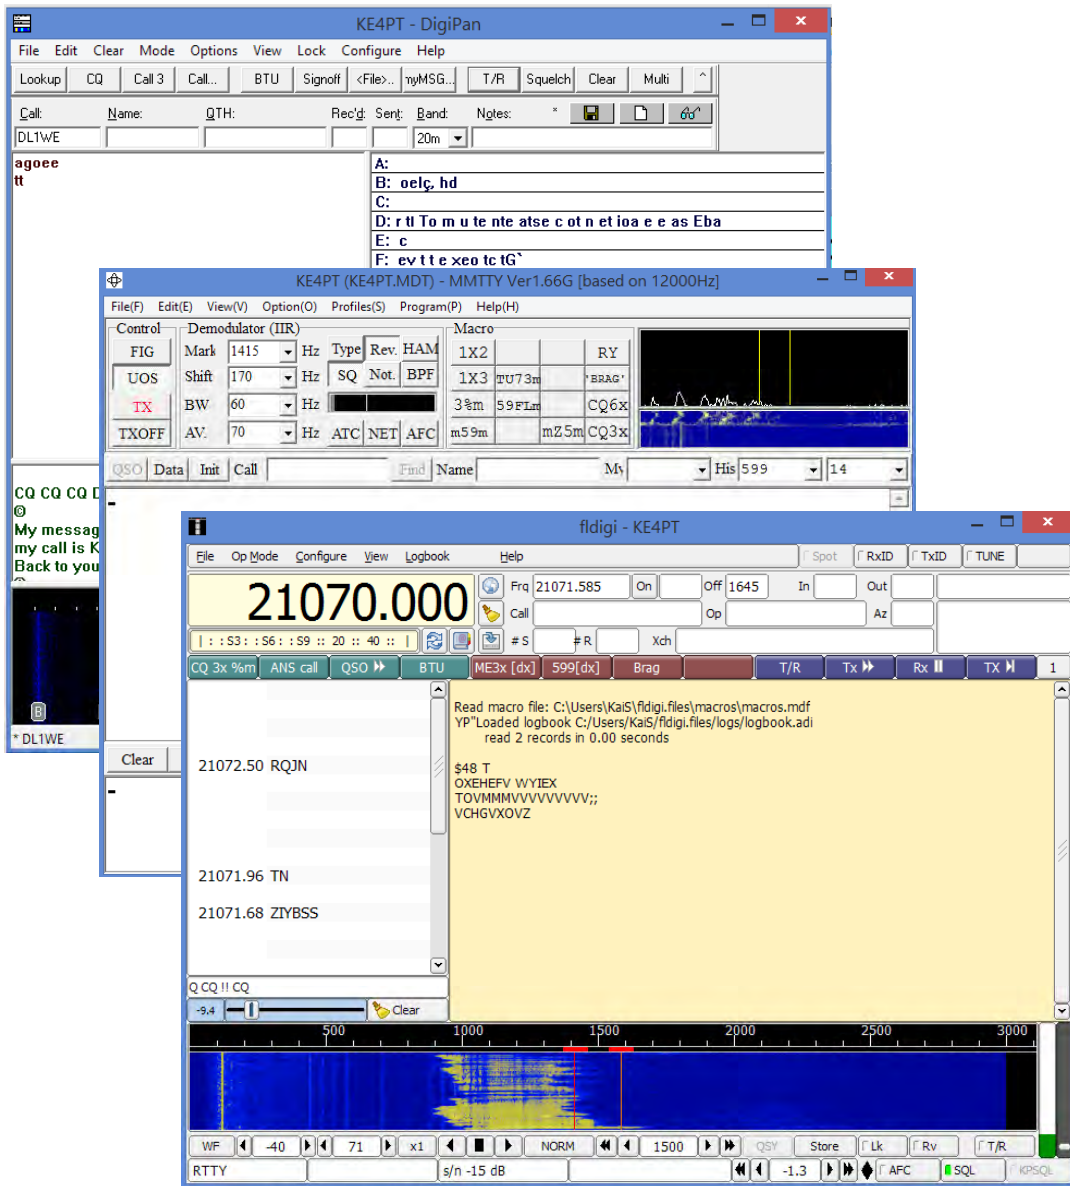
KE4PT - DigiPan

File Edit Clear Mode Options View Lock Configure Help

Lookup CQ Call 3 Call... BTU Signoff <File>.. myMSG... T/R Squelch Clear Multi

Call: Name: QTH: Rec'd: Sent: Band: Notes:

DL1WE 20m

agoee
tt

A:
B: oelç, hd
C:
D: r tl To m u te nte atse c ot n et ioa e e as Eba
E: c
F: ev t t e xeo tc tG`

CQ CQ CQ D
My messag
my call is K
Back to you

* DL1WE

KE4PT (KE4PT.MDT) - MMTTY Ver1.66G [based on 12000Hz]

File(F) Edit(E) View(V) Option(O) Profiles(S) Program(P) Help(H)

Control
FIG
UOS
TX
TXOFF

Demodulator (IIR)
Mark 1415 Hz
Shift 170 Hz
BW 60 Hz
AV. 70 Hz
Type Rev. HAM
SQ Not. BPF
ATC NET AFC

Macro
1X2 RY
1X3 TU73m 'BRAG'
3&m 59FLm CQ6x
m59m mZ5m CQ3x

QSO Data Init Call Find Name My His 599 14

Clear

fldigi - KE4PT

File Op Mode Configure View Logbook Help Spot RxID TxID TUNE

21070.000

Frq 21071.585 On Off 1645 In Out
Call Op Az
| : : S3 : : S6 : : S9 :: 20 :: 40 :: | # S # R Xch

CQ 3x %m ANS call QSO BTU ME3x [dx] 599[dx] Brag T/R Tx Rx TX 1

21072.50 RQJN

21071.96 TN

21071.68 ZIYBSS

Read macro file: C:\Users\KaiS\fldigi.files\macros\macros.mdf
YP"Loaded logbook C:/Users/KaiS/fldigi.files/logs/logbook.adi
read 2 records in 0.00 seconds

$48 T
OXEHEFV WYIEX
TOVMMMVVVVVVVVV;;
VCHGVXOVZ

Q CQ !! CQ
-9.4 Clear

500 1000 1500 2000 2500 3000

WF -40 71 x1 NORM 1500 QSY Store Lk Rv T/R
RTTY s/n -15 dB -1.3 AFC SQL KPSQL